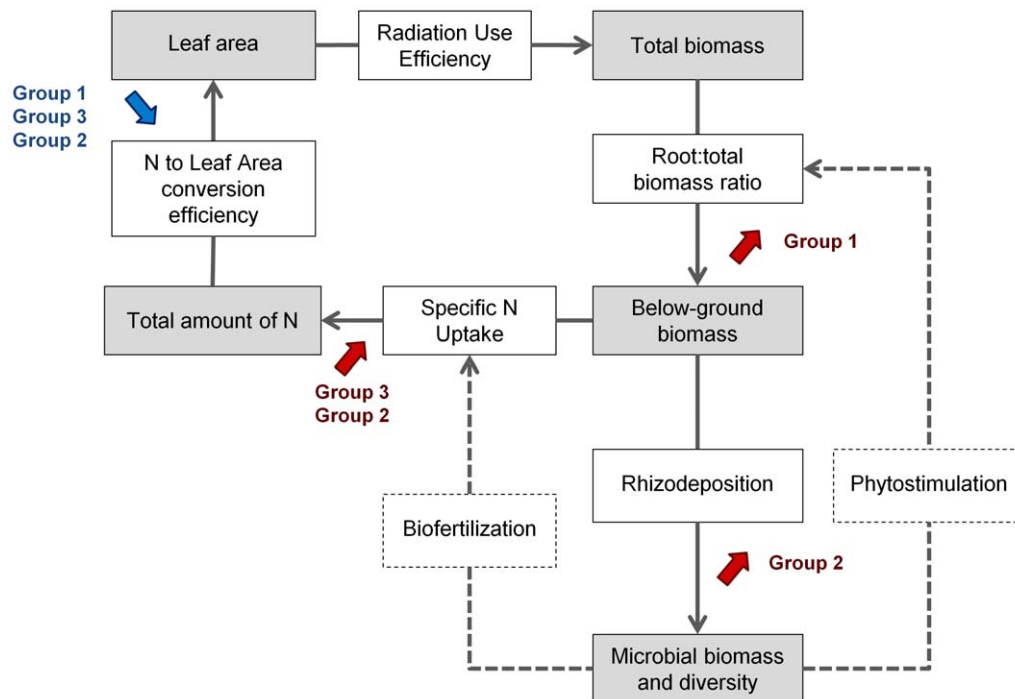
Leaf area

Radiation Use Efficiency

Total biomass

Group 1
Group 3
Group 2

N to Leaf Area conversion efficiency

Root:total biomass ratio

Group 1

Total amount of N

Specific N Uptake

Below-ground biomass

Group 3
Group 2

Rhizodeposition

Phytostimulation

Biofertilization

Group 2

Microbial biomass and diversity